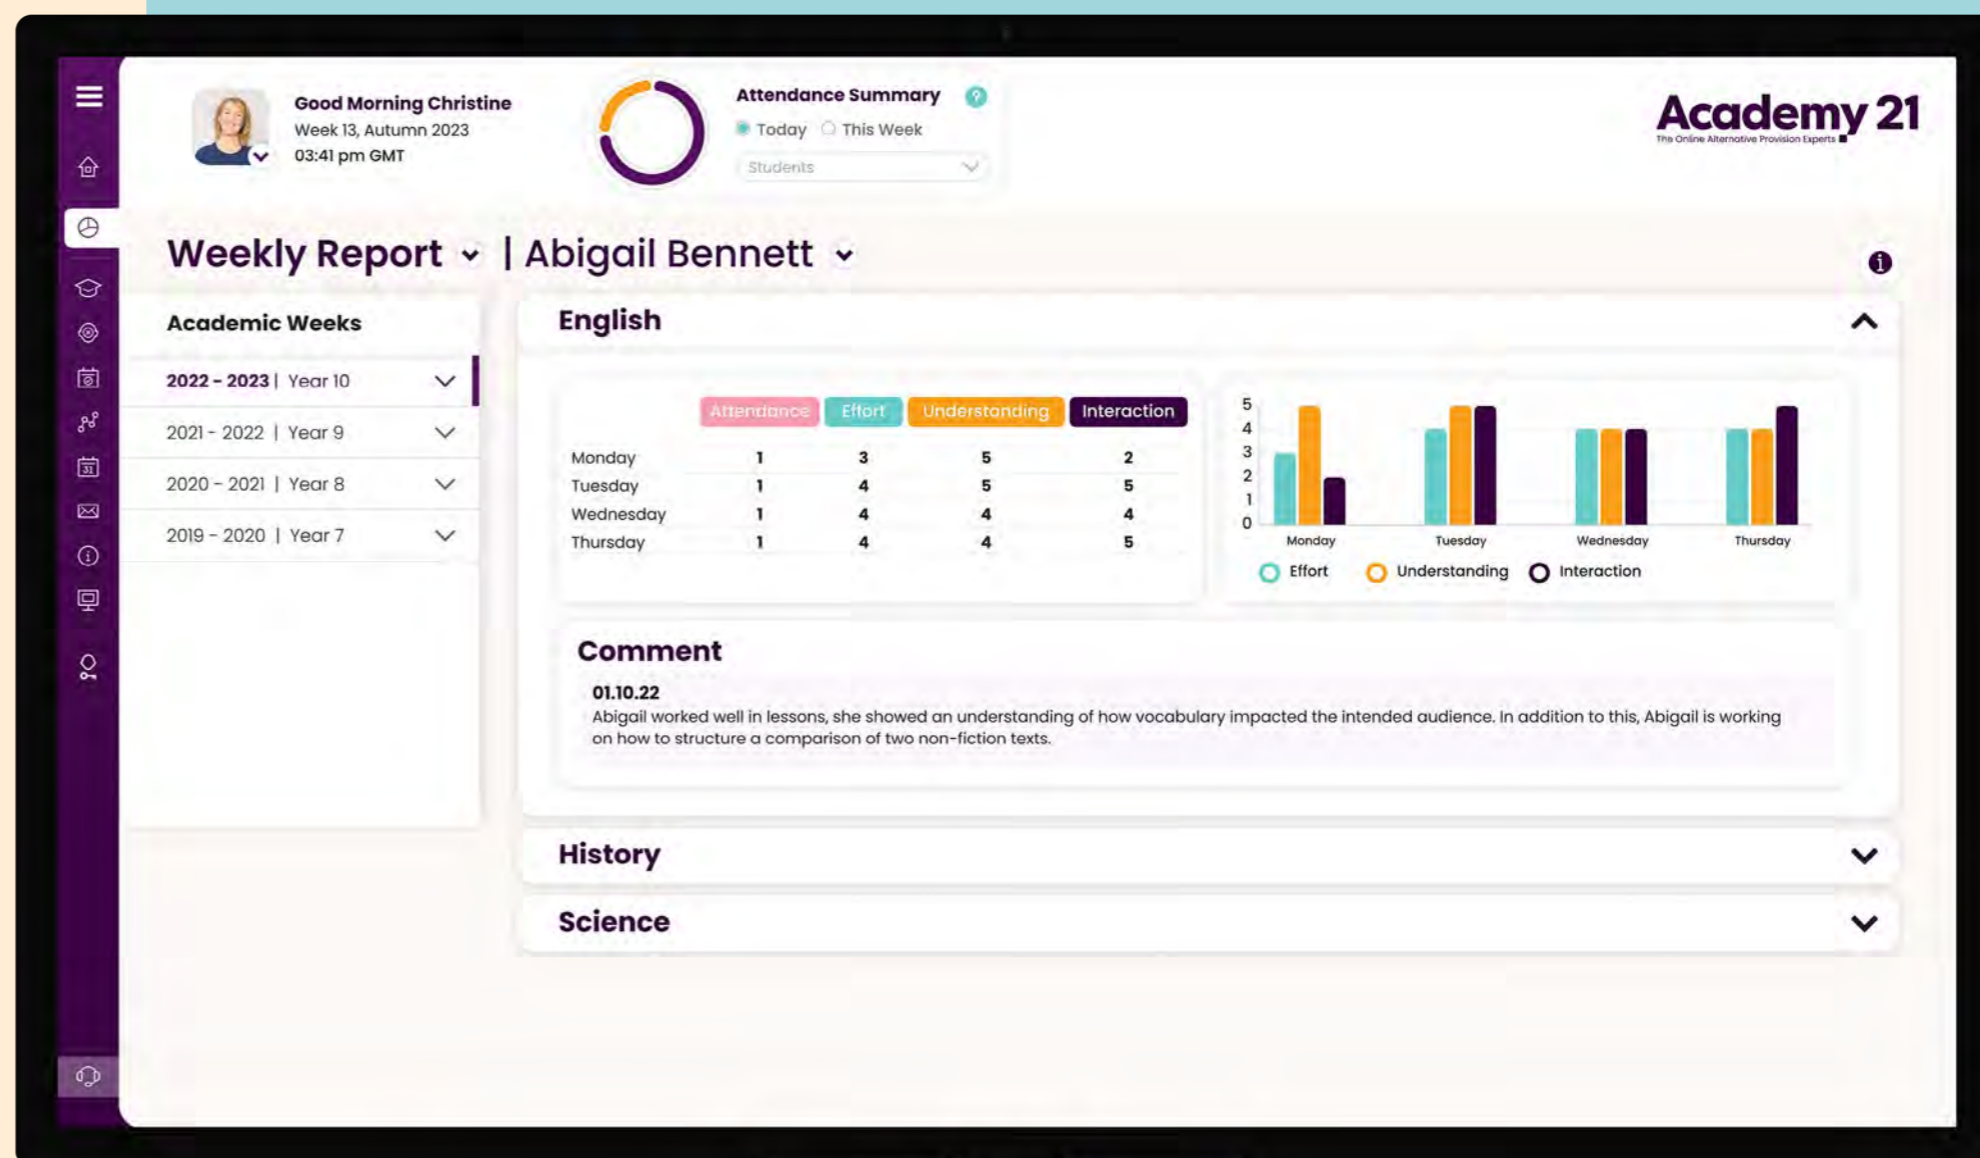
Good Morning Christine
Week 13, Autumn 2023
03:41 pm GMT

Attendance Summary
Today This Week
Students

Academy 21
The Online Alternative Provision Experts

Weekly Report | Abigail Bennett

Academic Weeks
2022 - 2023 | Year 10
2021 - 2022 | Year 9
2020 - 2021 | Year 8
2019 - 2020 | Year 7

English

| | Attendance | Effort | Understanding | Interaction |
|---|---|---|---|---|
| Monday | 1 | 3 | 5 | 2 |
| Tuesday | 1 | 4 | 5 | 5 |
| Wednesday | 1 | 4 | 4 | 4 |
| Thursday | 1 | 4 | 4 | 5 |

5
4
3
2
1
0
Monday Tuesday Wednesday Thursday
Effort Understanding Interaction

Comment
01.10.22
Abigail worked well in lessons, she showed an understanding of how vocabulary impacted the intended audience. In addition to this, Abigail is working on how to structure a comparison of two non-fiction texts.

History

Science